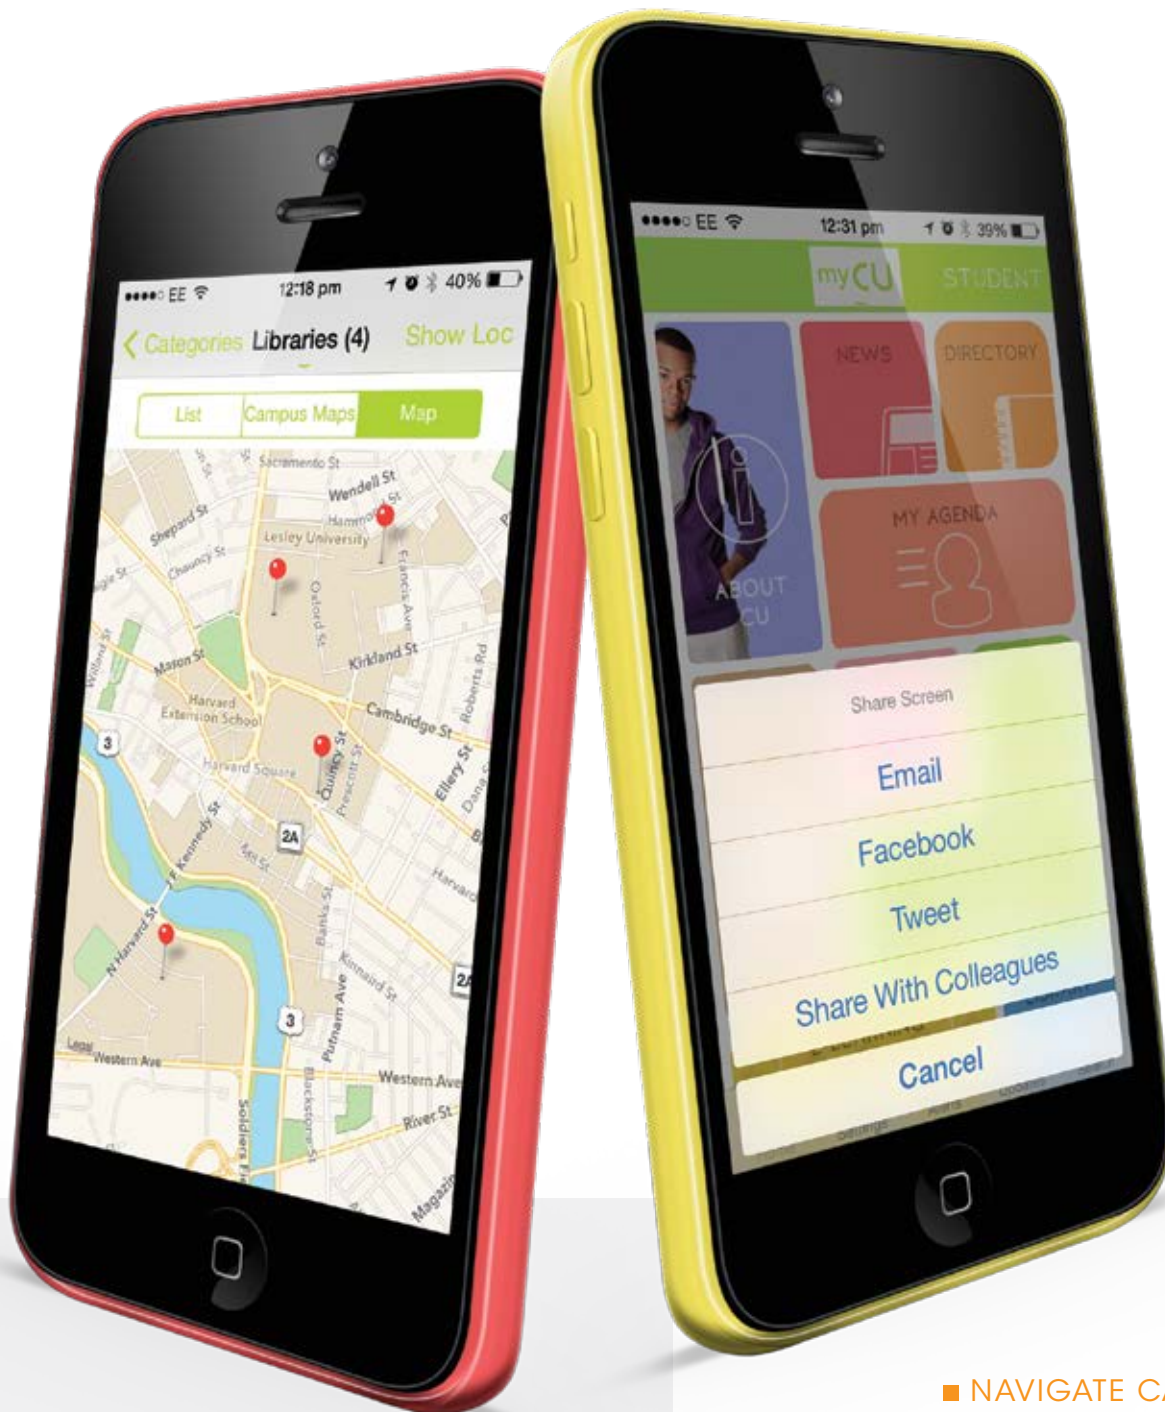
●●●●○ EE 12:18 pm 40%

Categories Libraries (4) Show Loc

List Campus Maps Map

Sacramento St
Wendell St
Hammond St
Shepard St
Lesley University
Chauncy St
Francis Ave
Oxford St
Kirkland St
Mason St
Harvard Extension School
Cambridge St
Roberts Rd
Harvard Square
Quincy St
Prescott St
Ellery St
JF Kennedy St
Bow St
Harvard
N Harvard St
Banks St
Kinnaird St
Putnam Ave
Western Ave
Blackstone St
River St
Soldiers Fi
Magazi
3
2A
3

●●●●○ EE 12:31 pm 39%

myCU STUDENT

NEWS
DIRECTORY
MY AGENDA
ABOUT CU

Share Screen
Email
Facebook
Tweet
Share With Colleagues
Cancel

NAVIGATE C